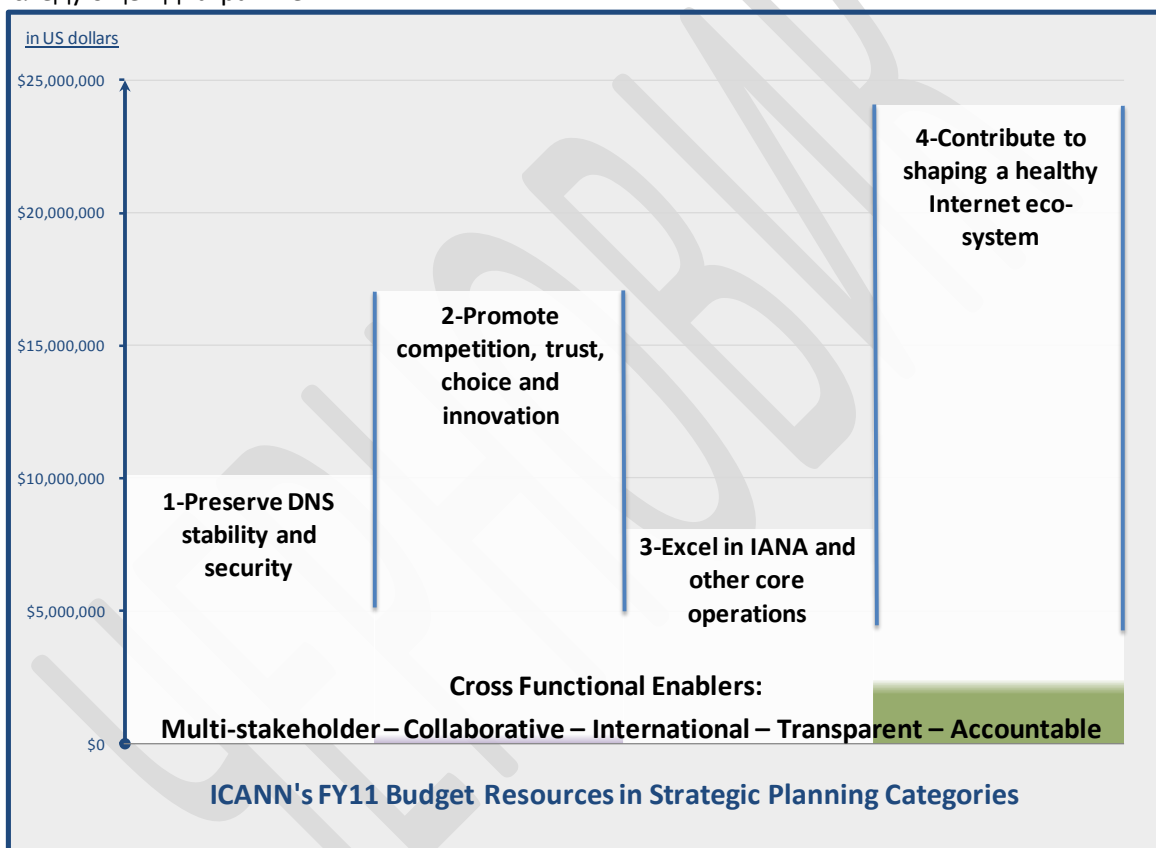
in US dollars

$25,000,000

$20,000,000

$15,000,000

$10,000,000

$5,000,000

$0

1-Preserve DNS stability and security

2-Promote competition, trust, choice and innovation

3-Excel in IANA and other core operations

4-Contribute to shaping a healthy Internet eco-system

Cross Functional Enablers:

Multi-stakeholder – Collaborative – International – Transparent – Accountable

ICANN's FY11 Budget Resources in Strategic Planning Categories